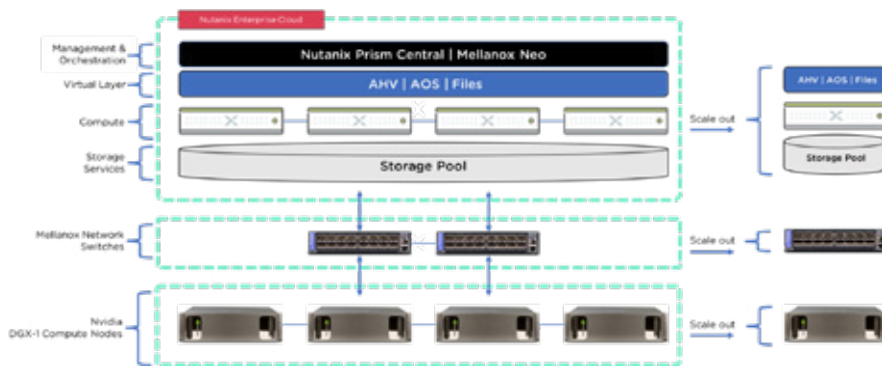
Nutanix Enterprise Cloud

Management & Orchestration

Nutanix Prism Central | Mellanox Neo

Virtual Layer

AHV | AOS | Files

Compute

Storage Services

Storage Pool

Scale out

AHV | AOS | Files

Storage Pool

Mellanox Network Switches

Scale out

Nvidia DGX-1 Compute Nodes

Scale out